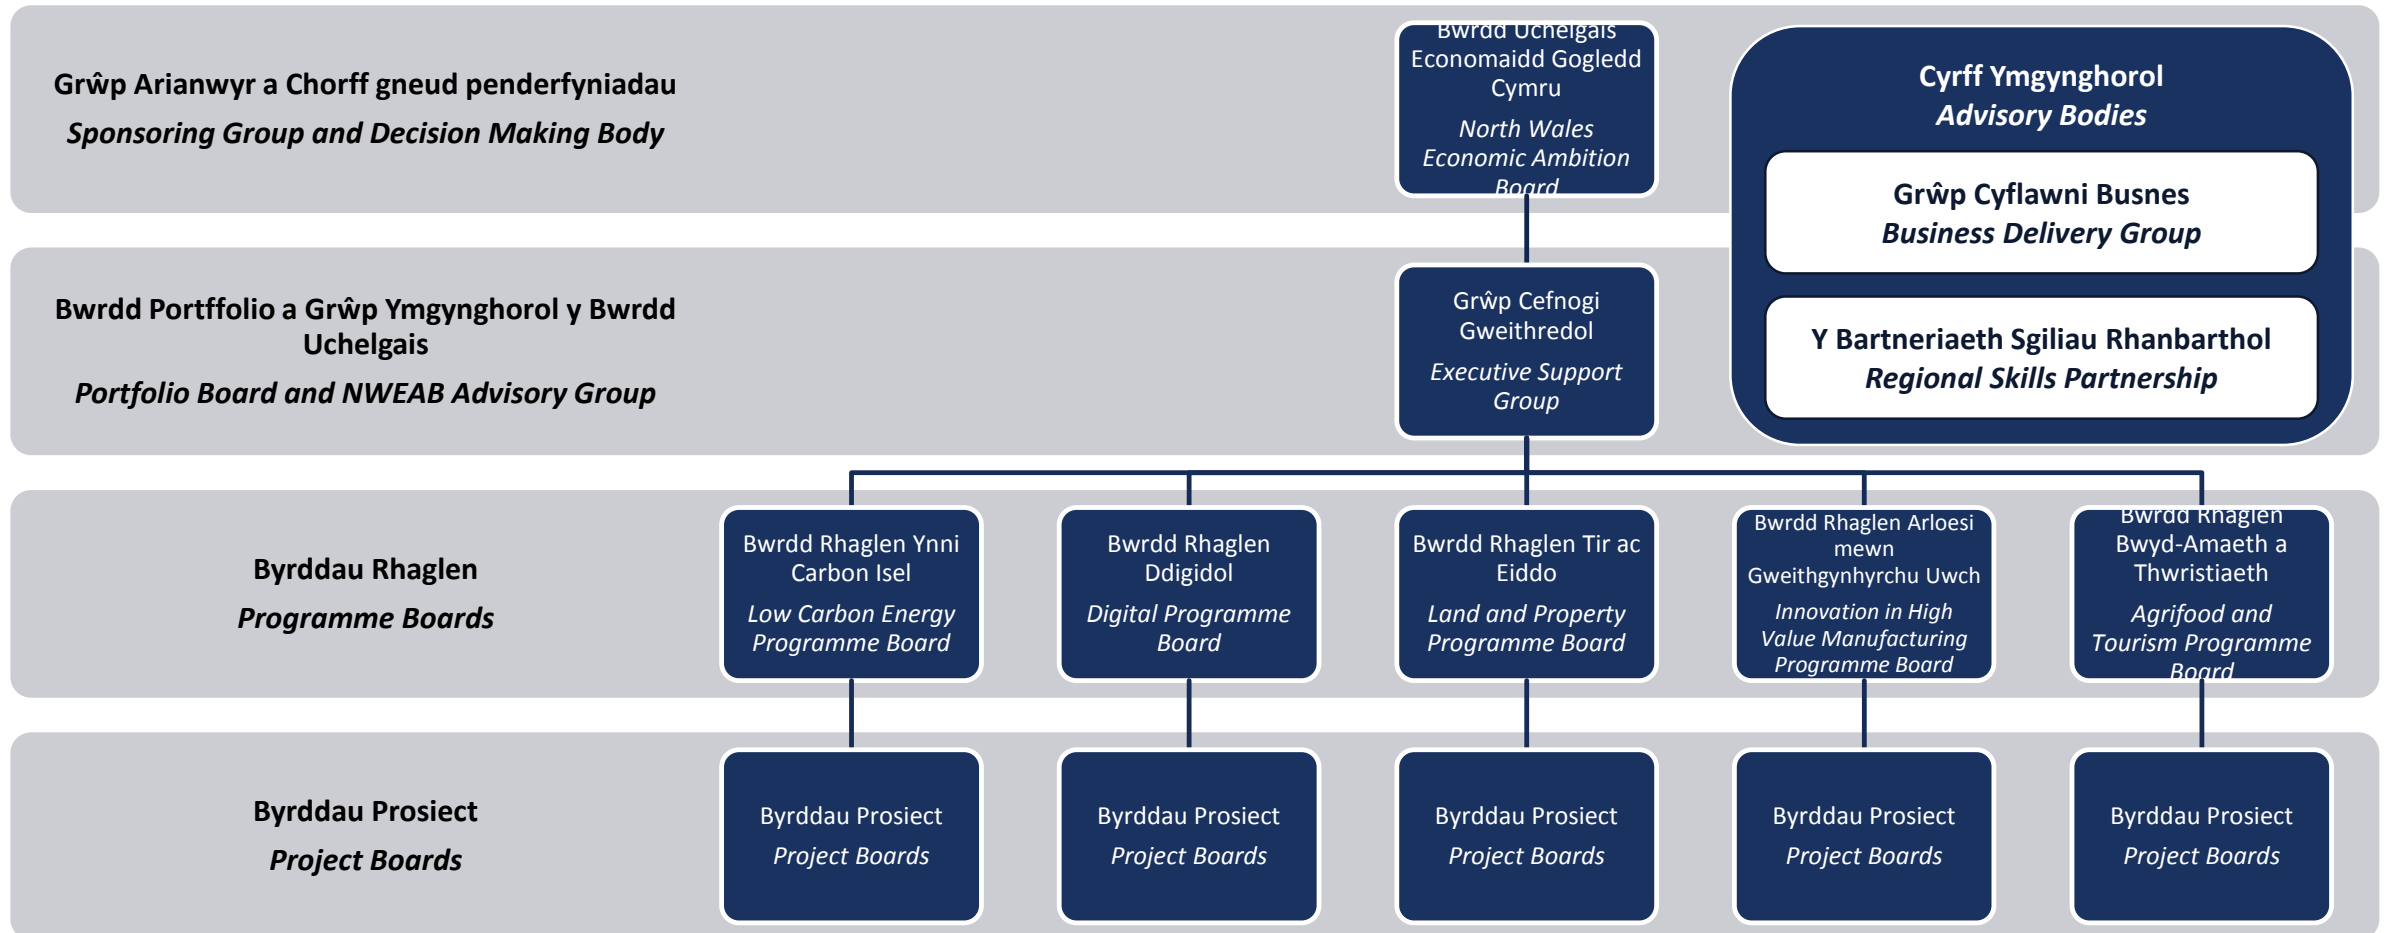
Grŵp Arianwyr a Chorff gneud penderfyniadau
Sponsoring Group and Decision Making Body

Bwrdd Uchelgais Economaidd Gogledd Cymru
North Wales Economic Ambition Board

Cyrff Ymgynghorol
Advisory Bodies

Grŵp Cyflawni Busnes
Business Delivery Group

Y Bartneriaeth Sgiliau Rhanbarthol
Regional Skills Partnership

Bwrdd Portffolio a Grŵp Ymgynghorol y Bwrdd Uchelgais
Portfolio Board and NWEAB Advisory Group

Grŵp Cefnogi Gweithredol
Executive Support Group

Byrddau Rhaglen
Programme Boards

Bwrdd Rhaglen Ynni Carbon Isel
Low Carbon Energy Programme Board

Bwrdd Rhaglen Ddigidol
Digital Programme Board

Bwrdd Rhaglen Tir ac Eiddo
Land and Property Programme Board

Bwrdd Rhaglen Arloesi mewn Gweithgynhyrchu Uwch
Innovation in High Value Manufacturing Programme Board

Bwrdd Rhaglen Bwyd-Amaeth a Thwristiaeth
Agrifood and Tourism Programme Board

Byrddau Prosiect
Project Boards

Byrddau Prosiect
Project Boards

Byrddau Prosiect
Project Boards

Byrddau Prosiect
Project Boards

Byrddau Prosiect
Project Boards

Byrddau Prosiect
Project Boards